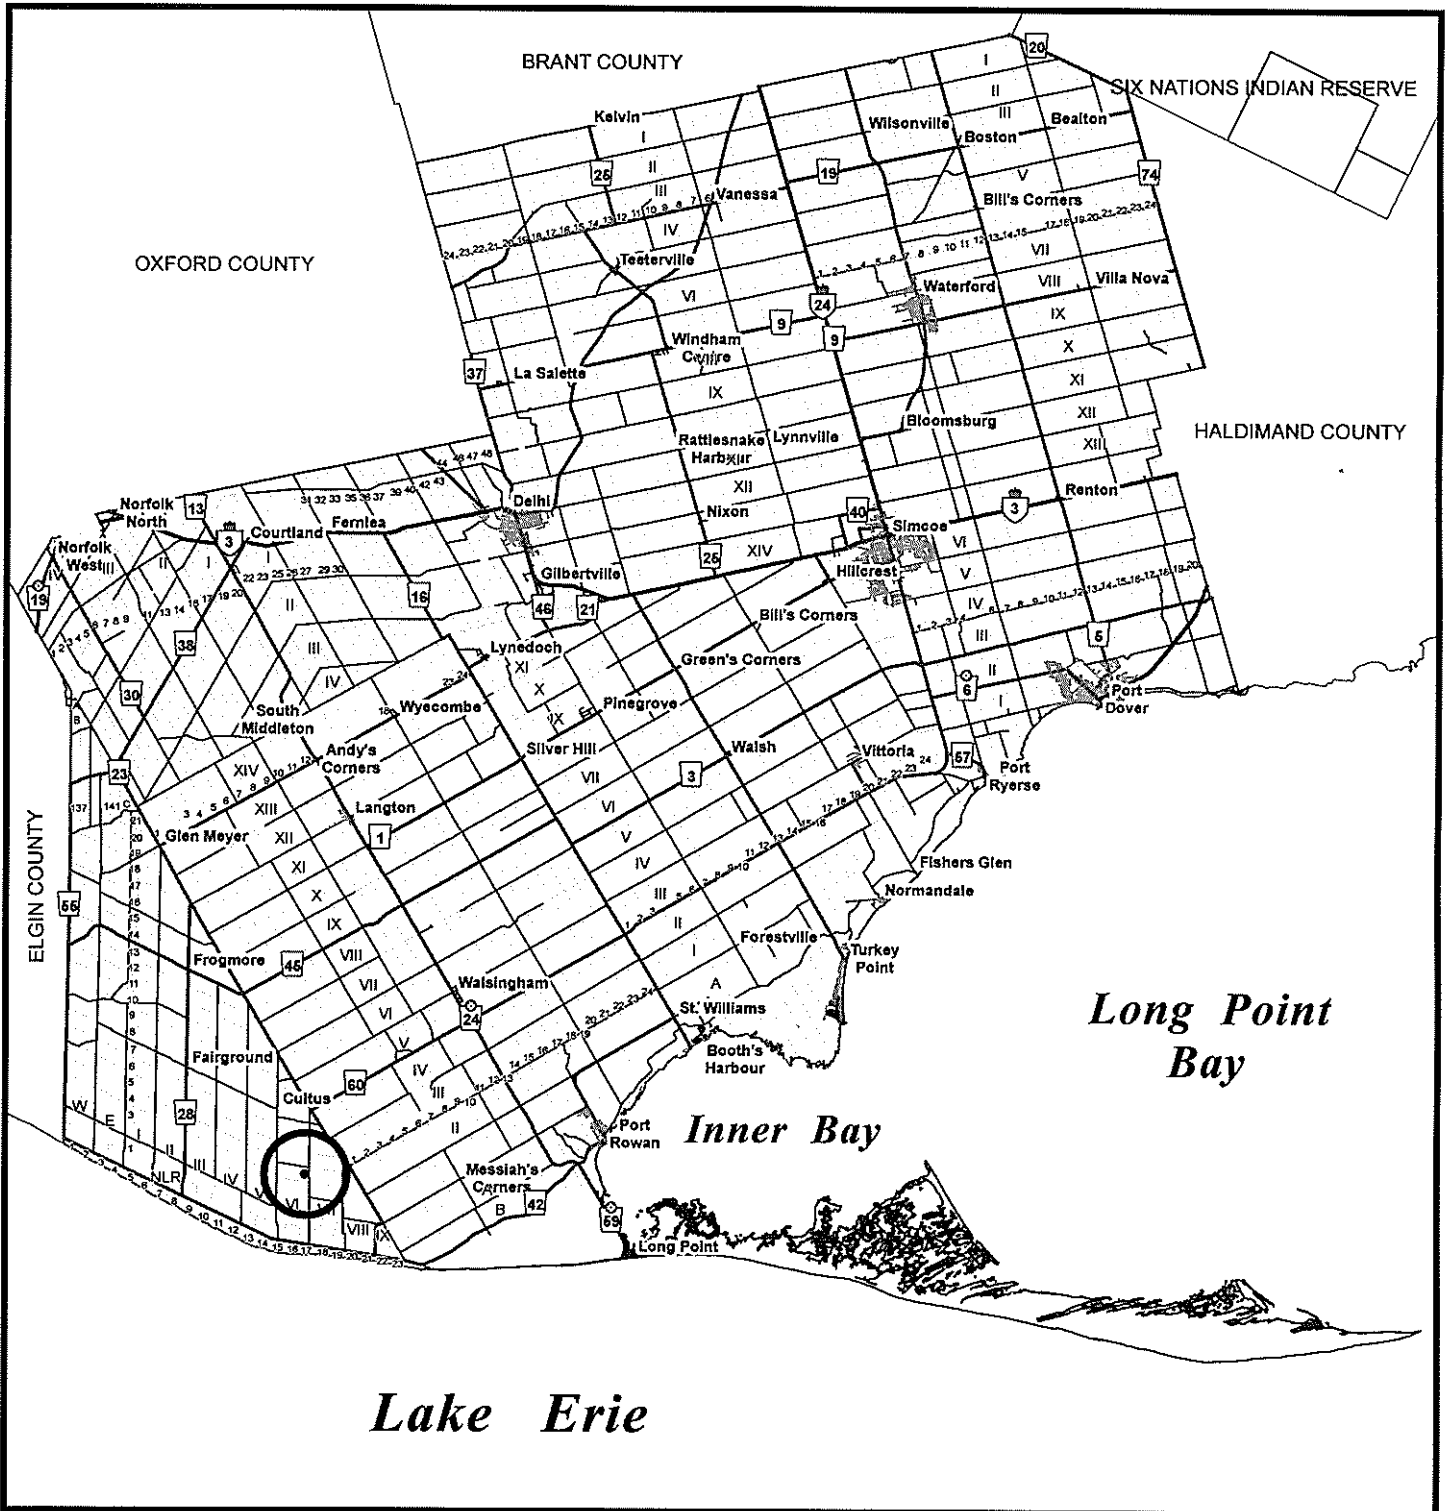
BRANT COUNTY

SIX NATIONS INDIAN RESERVE

20

I

II

III

Kelvin

Wilsonville

Boston

Bealton

I

II

25

19

V

74

III

Vanessa

Bill's Corners

IV

OXFORD COUNTY

Teeterville

VII

Waterford

VIII

Villa Nova

VI

24

9

IX

Windham Centre

9

X

37

La Salette

XI

IX

XII

Bloomsburg

Rattlesnake Harbour

Lynnville

HALDIMAND COUNTY

XII

XII

Renton

Norfolk North

13

Delhi

Nixon

40

3

Courtland

Fernlea

Simcoe

Norfolk West

3

XIV

VI

III

II

I

25

V

19

Gilbertville

Hillcrest

II

16

46

21

IV

38

Bill's Corners

III

III

Lynedoch

5

XI

Green's Corners

II

30

IV

X

6

Port Dover

South Middleton

Wyecombe

IX

Pinegrove

I

Andy's Corners

Silver Hill

Walsh

Vittoria

57

23

XIV

Port Ryerse

XIII

Langton

VII

3

ELGIN COUNTY

Glen Meyer

XII

1

VI

XI

V

Fishers Glen

X

IV

Normandale

55

IX

III

VIII

II

Forestville

Frogmore

45

I

Turkey Point

VII

Walsingham

A

24

Long Point Bay

VI

St. Williams

Fairground

V

Booth's Harbour

IV

III

Cultus

60

28

W

E

II

Port Rowan

Inner Bay

II

III

IV

V

VI

VII

Messiah's Corners

NLR

B

42

VIII

IX

59

Long Point

Lake Erie